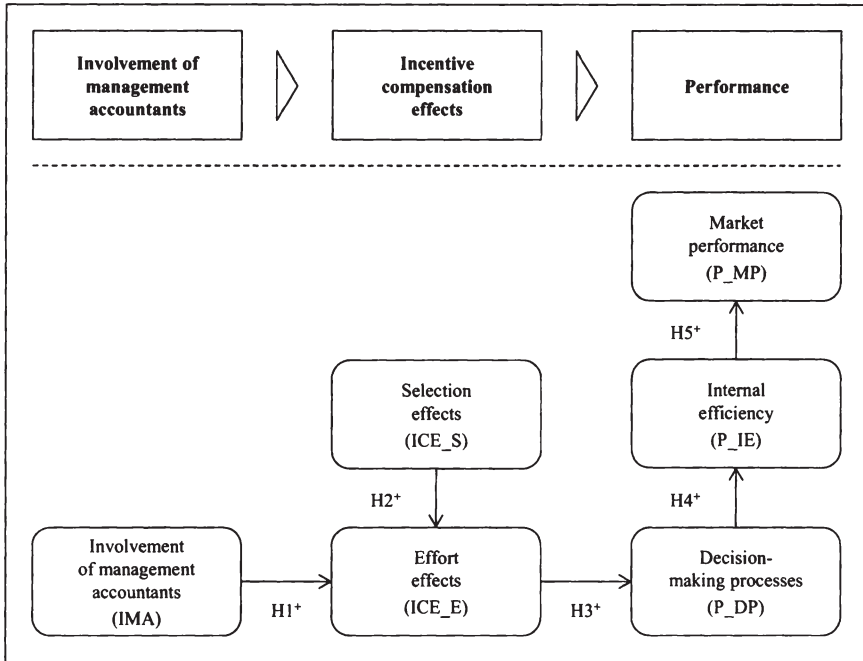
Involvement of management accountants

Incentive compensation effects

Performance

Market performance (P_MP)

$H5^+$

Internal efficiency (P_IE)

Selection effects (ICE_S)

$H2^+$

$H4^+$

Involvement of management accountants (IMA)

$H1^+$

Effort effects (ICE_E)

$H3^+$

Decision-making processes (P_DP)